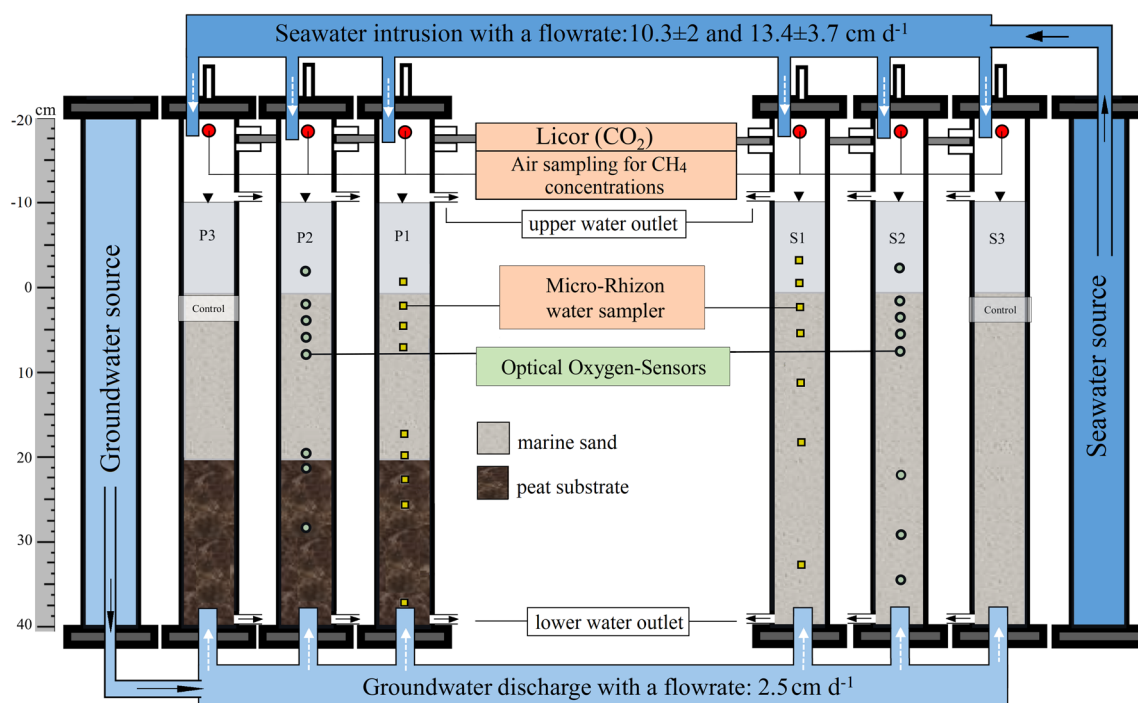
Seawater intrusion with a flowrate:10.3±2 and 13.4±3.7 cm $d^{-1}$

cm
-20
-10
0
10
20
30
40

Groundwater source

Licor ($CO_2$)
Air sampling for $CH_4$ concentrations

P3
P2
P1
S1
S2
S3

upper water outlet

Control
Control

Micro-Rhizon water sampler

Optical Oxygen-Sensors

marine sand
peat substrate

Seawater source

lower water outlet

Groundwater discharge with a flowrate: 2.5 cm $d^{-1}$